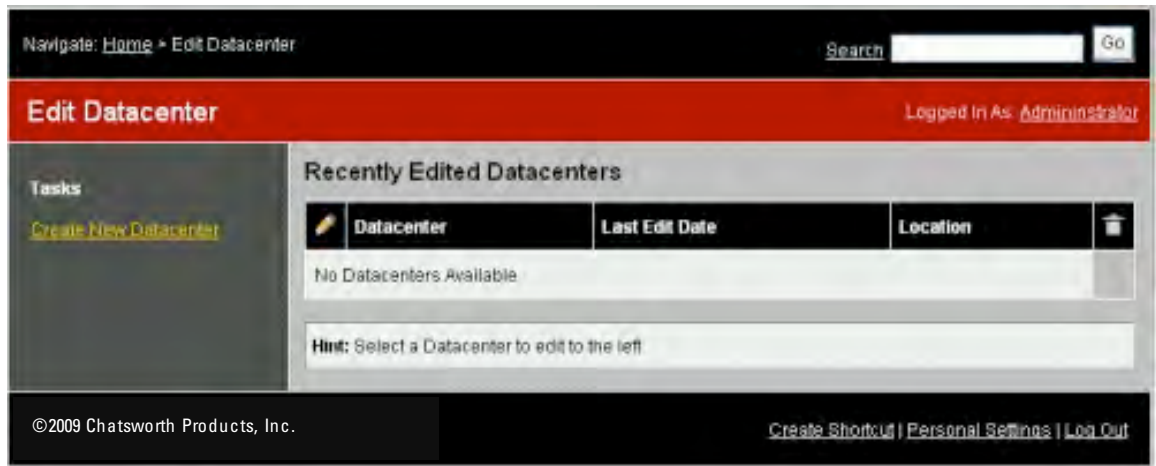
Navigate: Home > Edit Datacenter

Search

Go

Edit Datacenter

Logged In As: Admininstrator

Tasks

Create New Datacenter

Recently Edited Datacenters

| | Datacenter | Last Edit Date | Location | |
|---|---|---|---|---|
| No Datacenters Available | | | | |

Hint: Select a Datacenter to edit to the left

©2009 Chatsworth Products, Inc.

Create Shortcut | Personal Settings | Log Out